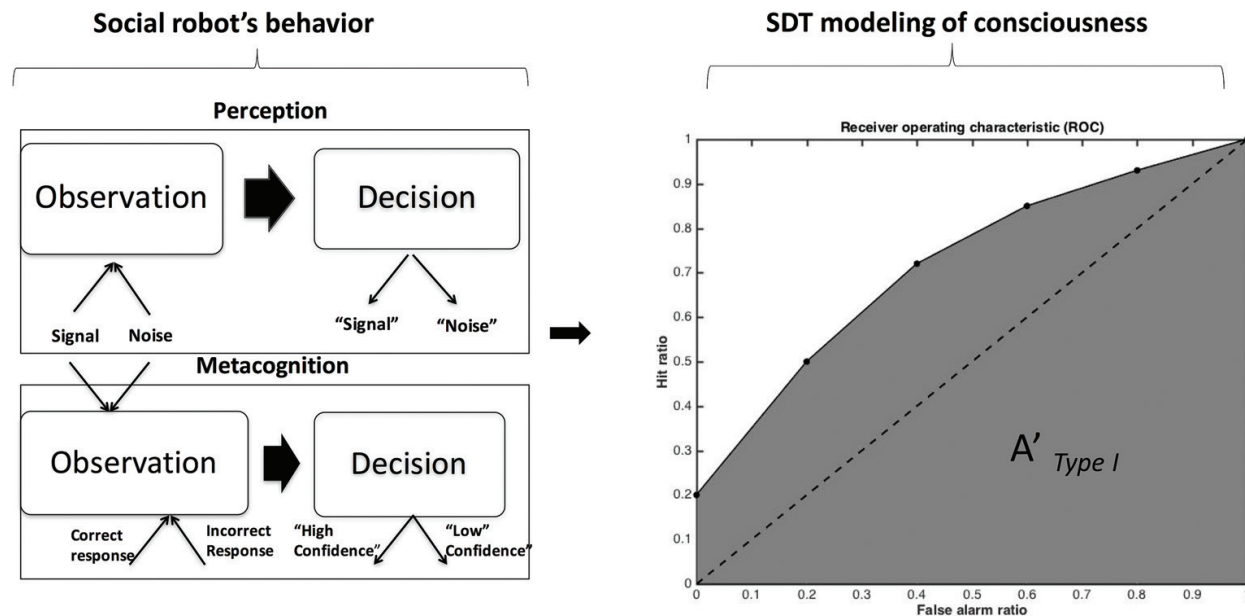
Social robot's behavior

Perception

Observation

Decision

Signal Noise

"Signal" "Noise"

Metacognition

Observation

Decision

Correct response

Incorrect Response

"High Confidence"

"Low" Confidence"

SDT modeling of consciousness

Receiver operating characteristic (ROC)

Hit ratio

1
0.9
0.8
0.7
0.6
0.5
0.4
0.3
0.2
0.1
0

A' $_{Type\ I}$

0 0.1 0.2 0.3 0.4 0.5 0.6 0.7 0.8 0.9

False alarm ratio